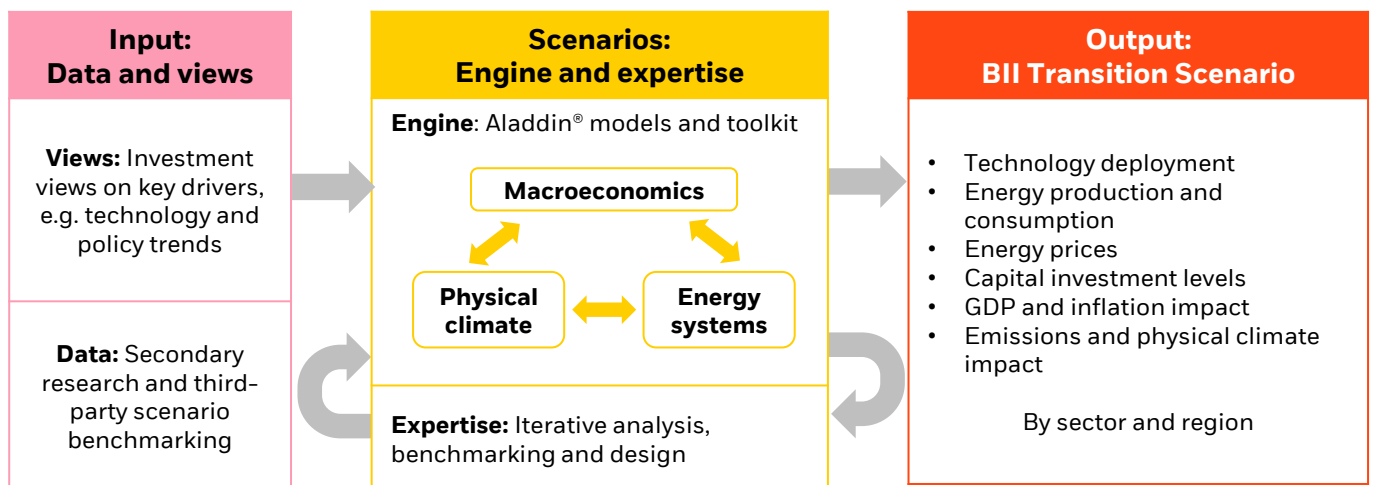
Input:
Data and views

Views: Investment views on key drivers, e.g. technology and policy trends

Data: Secondary research and third-party scenario benchmarking

Scenarios:
Engine and expertise

Engine: Aladdin® models and toolkit

Macroeconomics

Physical climate

Energy systems

Expertise: Iterative analysis, benchmarking and design

Output:
BII Transition Scenario

- Technology deployment
- Energy production and consumption
- Energy prices
- Capital investment levels
- GDP and inflation impact
- Emissions and physical climate impact

By sector and region